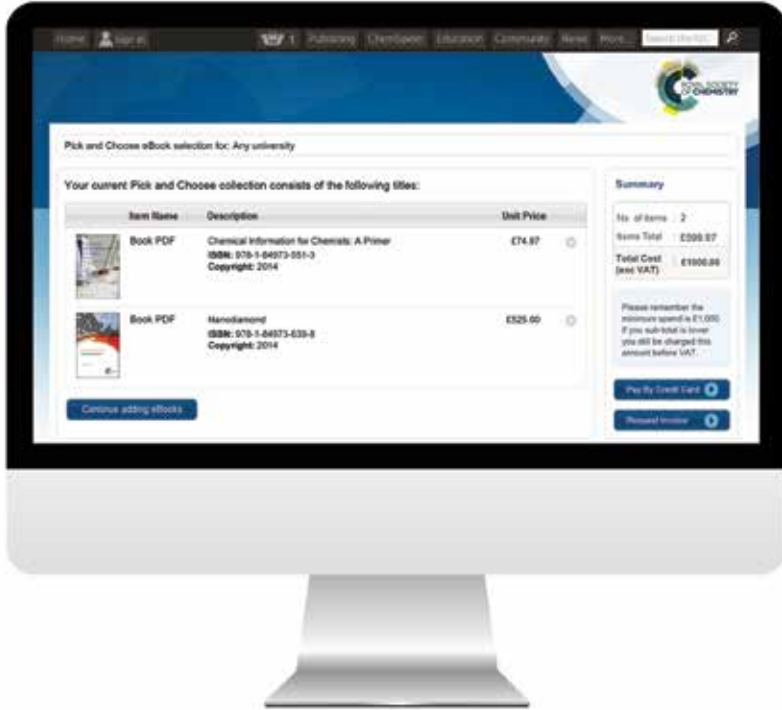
Home Sign in 1 Publishing ChemSpider Education Community News More... Search the RSC

ROYAL SOCIETY OF CHEMISTRY

Pick and Choose eBook selection for: Any university

Your current Pick and Choose collection consists of the following titles:

| Item Name | Description | Unit Price |
|---|---|---|
| Book PDF | Chemical Information for Chemists: A Primer ISBN: 978-1-84973-551-3 Copyright: 2014 | £74.97 |
| Book PDF | Nanodiamond ISBN: 978-1-84973-639-8 Copyright: 2014 | £525.00 |

Continue adding eBooks

Summary

| | |
|---|---|
| No. of items | 2 |
| Items Total | £599.97 |
| Total Cost (exc VAT) | £1000.00 |

Please remember the minimum spend is £1,000. If you sub-total is lower you will be charged this amount before VAT.

Pay By Credit Card

Request Invoice